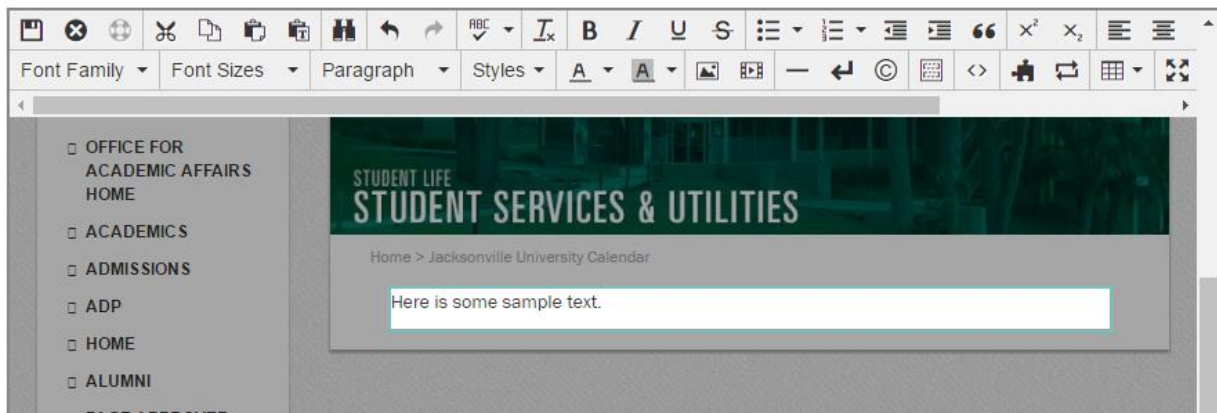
Font Family ▾ Font Sizes ▾ Paragraph ▾ Styles ▾

OFFICE FOR ACADEMIC AFFAIRS HOME

ACADEMICS

ADMISSIONS

ADP

HOME

ALUMNI

STUDENT LIFE
STUDENT SERVICES & UTILITIES

Home > Jacksonville University Calendar

Here is some sample text.